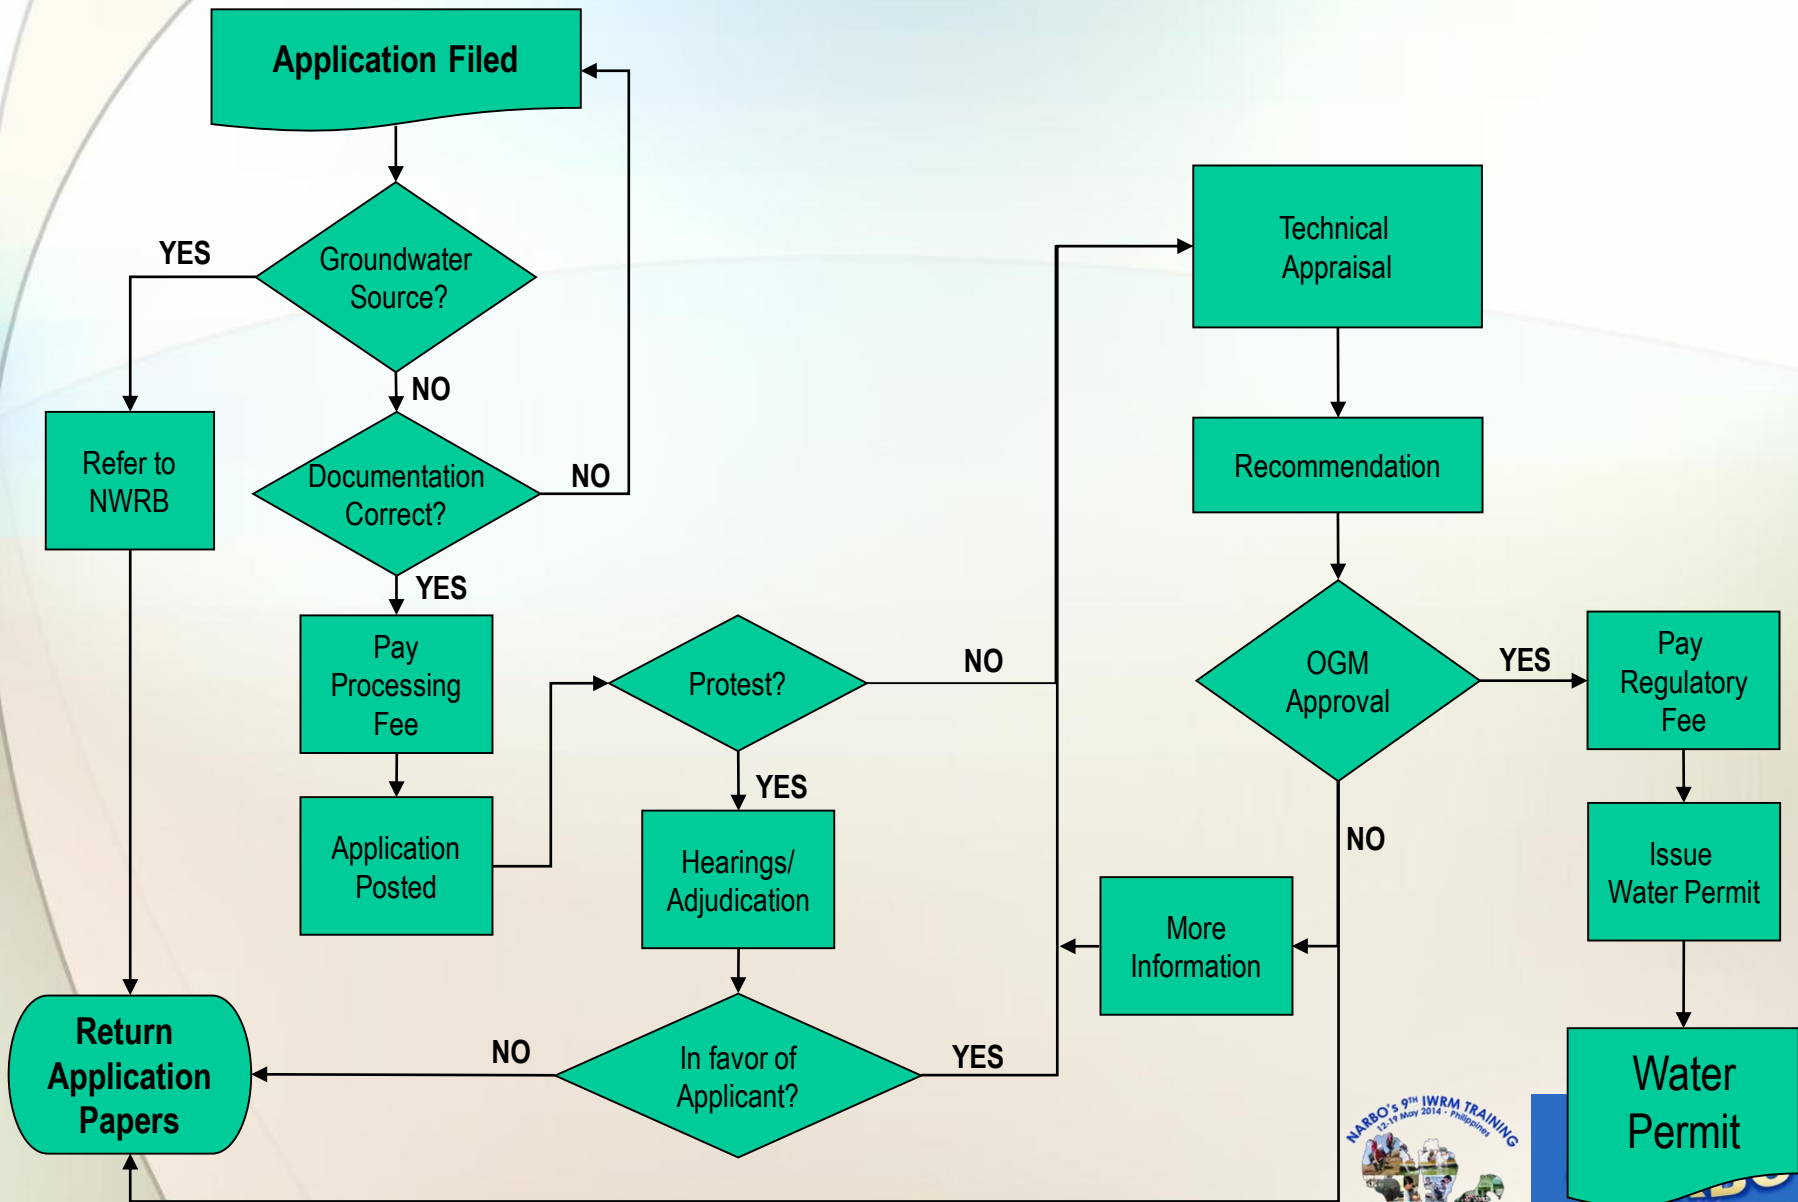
Application Filed

Groundwater Source?

YES

Refer to NWRB

NO

Documentation Correct?

NO

YES

Pay Processing Fee

Application Posted

Protest?

NO

YES

Hearings/ Adjudication

In favor of Applicant?

NO

YES

Return Application Papers

Technical Appraisal

Recommendation

OGM Approval

YES

Pay Regulatory Fee

Issue Water Permit

NO

More Information

Water Permit

NARBO's 9TH IWRM TRAINING 12-19 May 2014 • Philippines